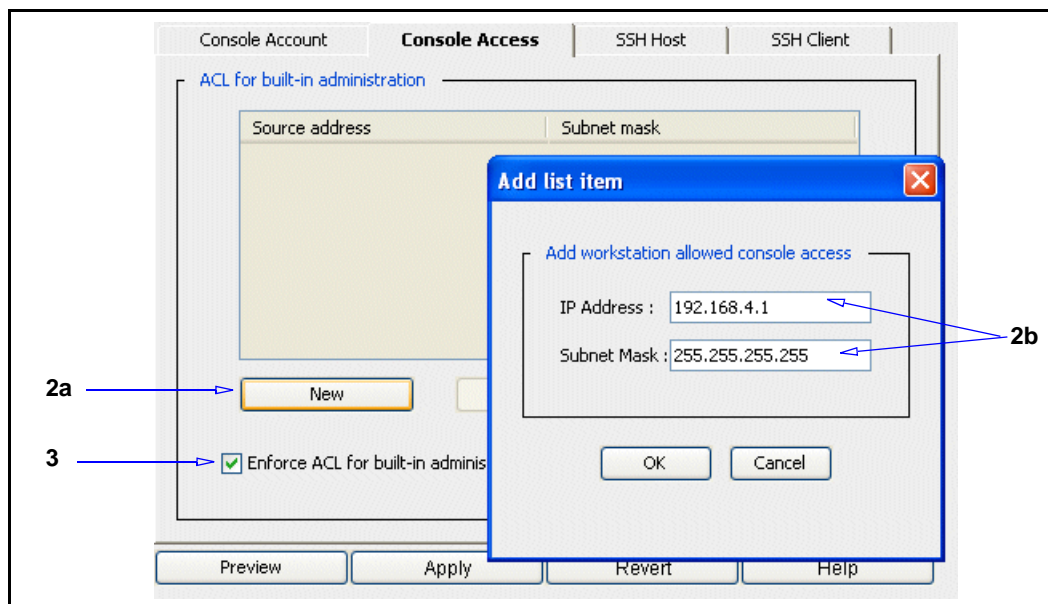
Console Account | Console Access | SSH Host | SSH Client

ACL for built-in administration

| Source address | Subnet mask |
|---|---|

Add list item

Add workstation allowed console access

IP Address : 192.168.4.1

Subnet Mask : 255.255.255.255

2b

2a

New

OK

Cancel

3

Enforce ACL for built-in adminis

Preview

Apply

Revert

Help